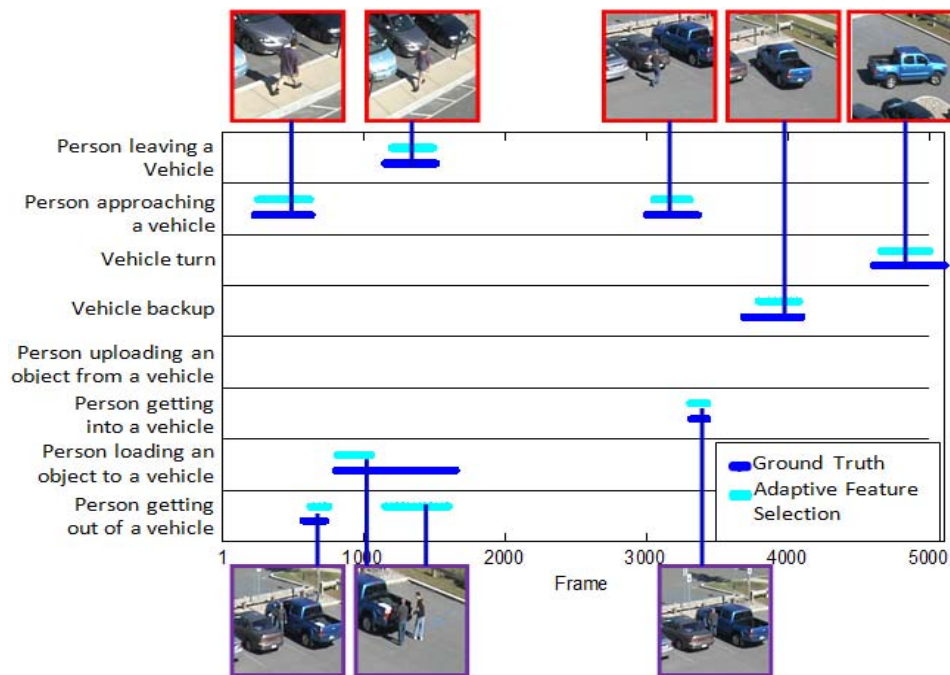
Person leaving a Vehicle

Person approaching a vehicle

Vehicle turn

Vehicle backup

Person uploading an object from a vehicle

Person getting into a vehicle

Person loading an object to a vehicle

Person getting out of a vehicle

Ground Truth

Adaptive Feature Selection

1

1000

2000

3000

4000

5000

Frame